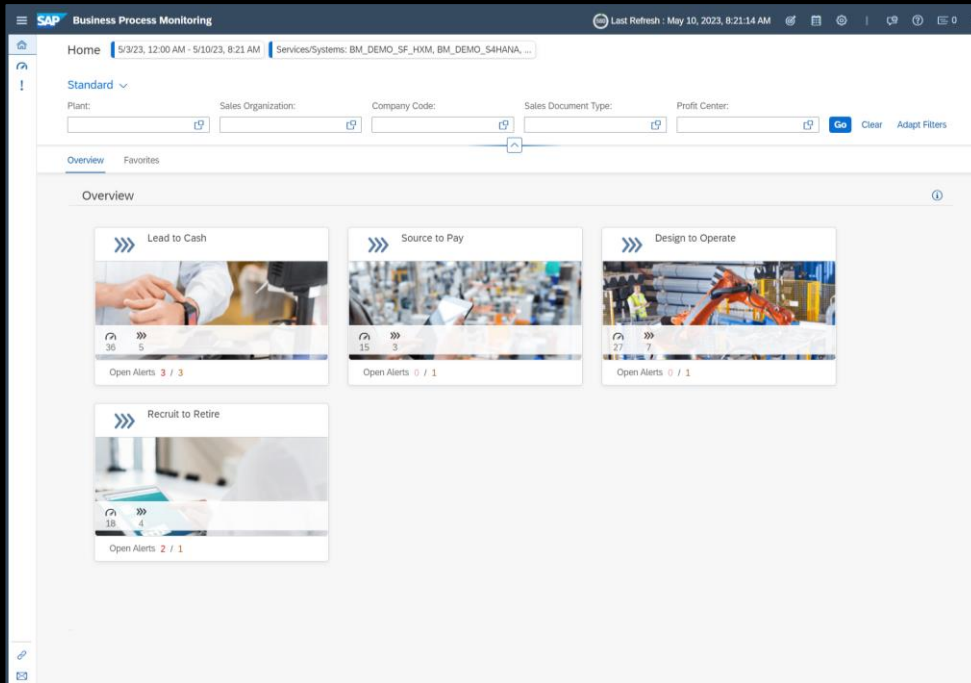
SAP Business Process Monitoring

Last Refresh : May 10, 2023, 8:21:14 AM

0

!

Home 5/3/23, 12:00 AM - 5/10/23, 8:21 AM Services/Systems: BM_DEMO_SF_HXM, BM_DEMO_S4HANA, ...

Standard

Plant:

Sales Organization:

Company Code:

Sales Document Type:

Profit Center:

Go Clear Adapt Filters

Overview Favorites

Overview

Lead to Cash

36 5

Open Alerts 3 / 3

Source to Pay

15 3

Open Alerts 0 / 1

Design to Operate

27 7

Open Alerts 0 / 1

Recruit to Retire

18 4

Open Alerts 2 / 1